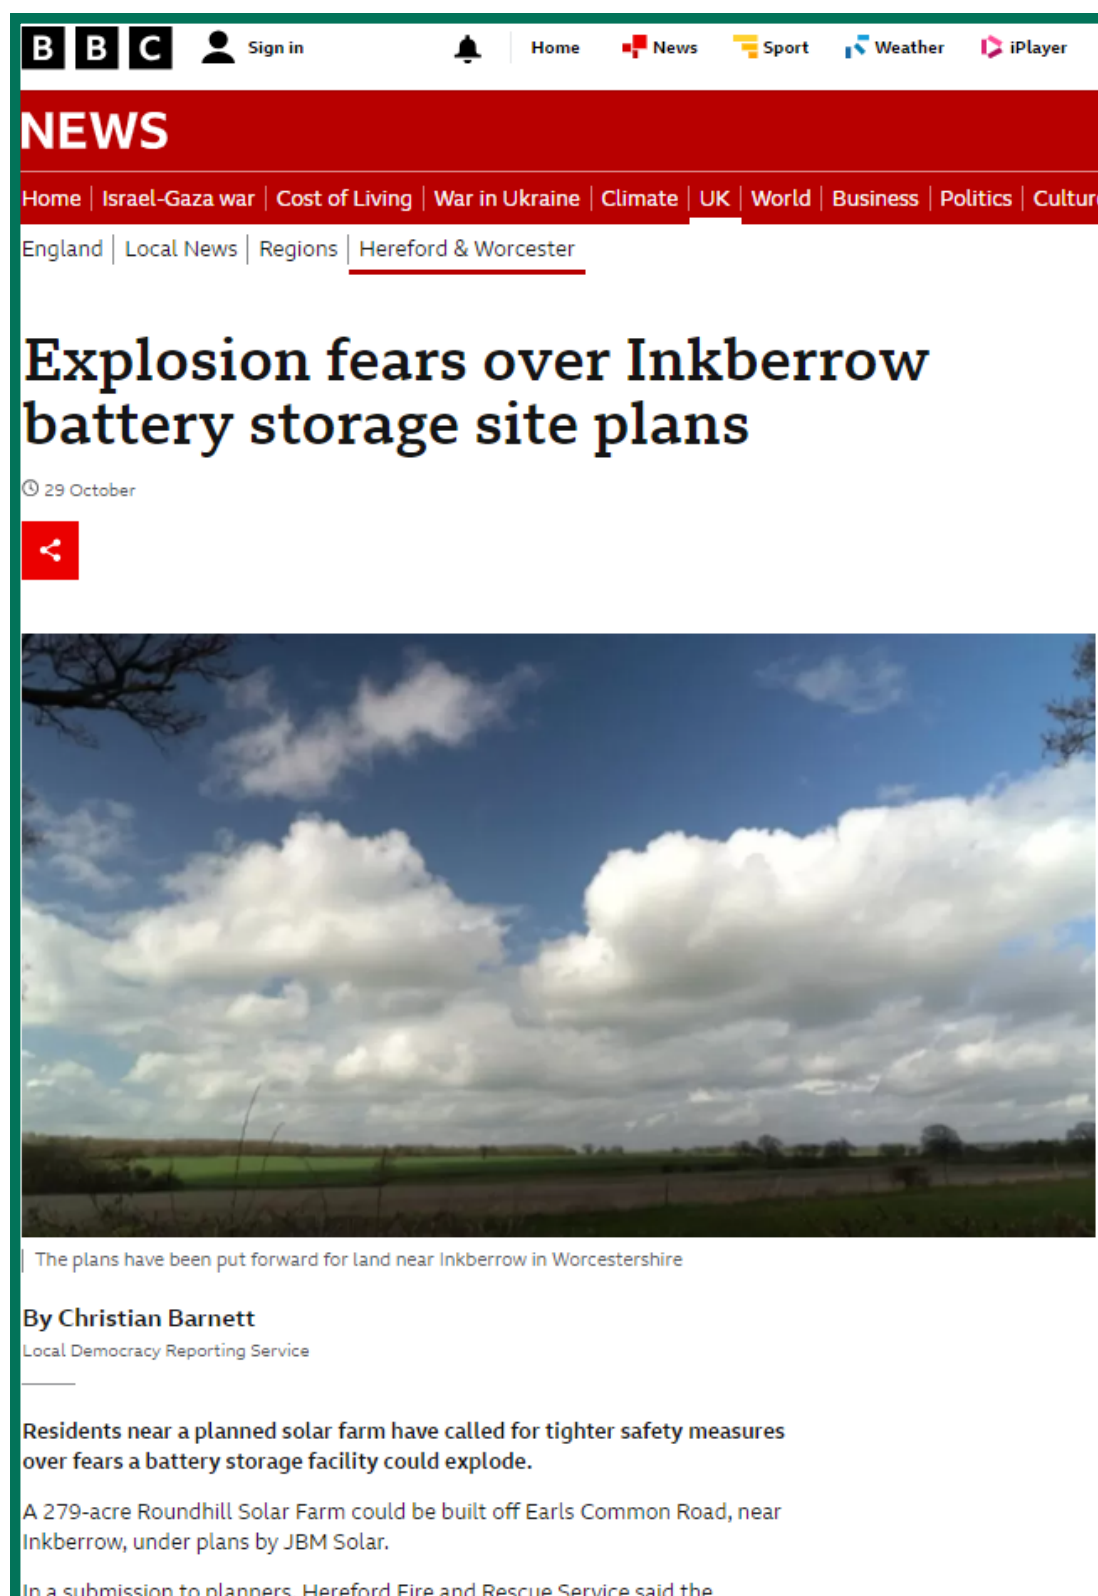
BBC Sign in Home News Sport Weather iPlayer

NEWS

Home | Israel-Gaza war | Cost of Living | War in Ukraine | Climate | UK | World | Business | Politics | Cultur

England | Local News | Regions | Hereford & Worcester

Explosion fears over Inkberrow battery storage site plans

29 October

The plans have been put forward for land near Inkberrow in Worcestershire

By Christian Barnett
Local Democracy Reporting Service

Residents near a planned solar farm have called for tighter safety measures over fears a battery storage facility could explode.

A 279-acre Roundhill Solar Farm could be built off Earls Common Road, near Inkberrow, under plans by JBM Solar.

In a submission to planners, Hereford Fire and Rescue Service said the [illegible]